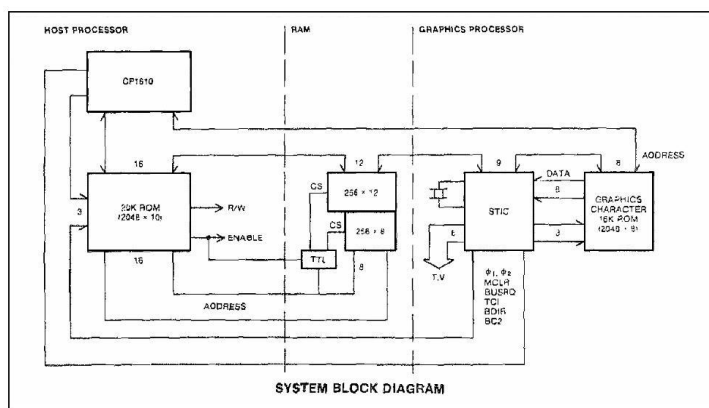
HOST PROCESSOR

RAM

GRAPHICS PROCESSOR

CP1610

16

3

20K ROM (2048 × 10)

R/W

ENABLE

16

12

CS

256 × 12

CS

256 × 8

TTL

8

ADDRESS

9

STIC

6

T.V

DATA

8

8

3

ADDRESS

GRAPHICS CHARACTER 16K ROM (2040 × 8)

$\phi_1, \phi_2$
MCLR
BUSRQ
TCI
BDIR
BC2

SYSTEM BLOCK DIAGRAM